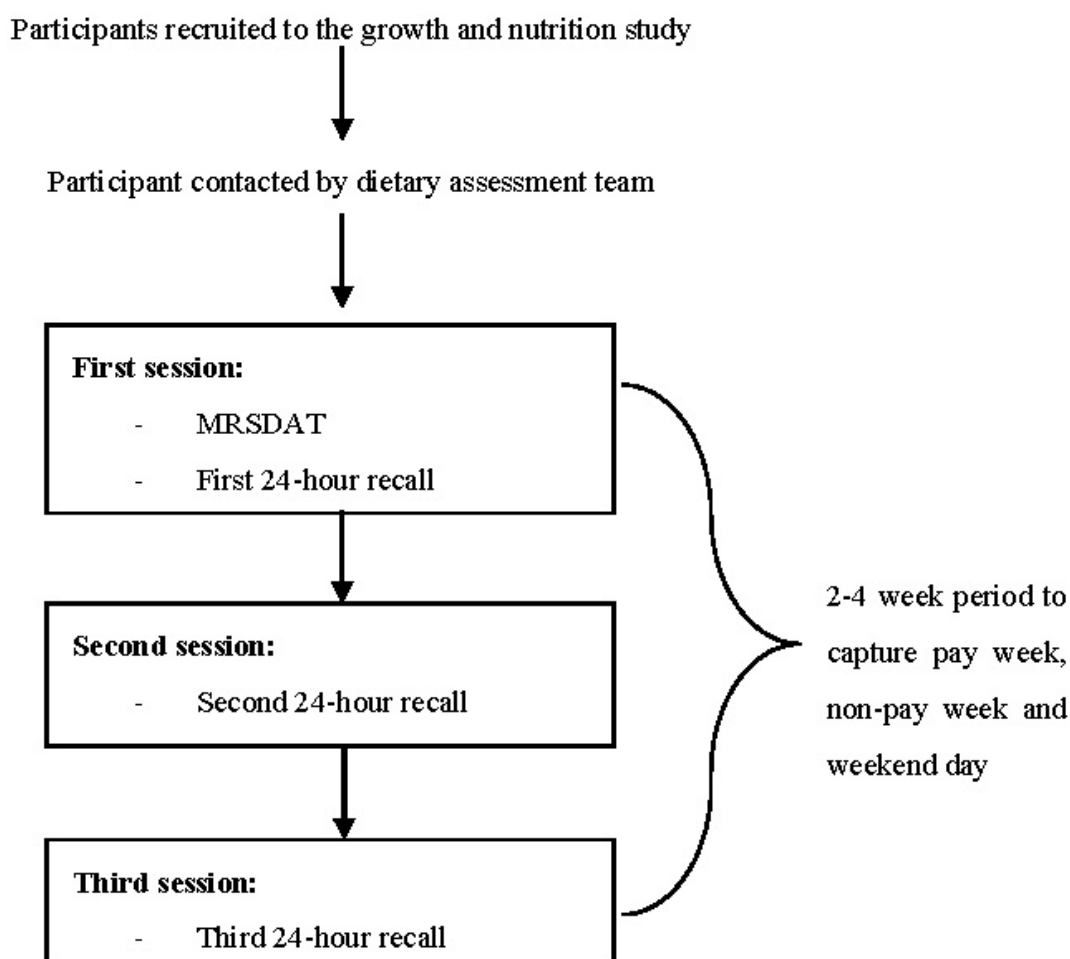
Participants recruited to the growth and nutrition study

Participant contacted by dietary assessment team

**First session:**
- MRSDAT
- First 24-hour recall

**Second session:**
- Second 24-hour recall

**Third session:**
- Third 24-hour recall

2-4 week period to capture pay week, non-pay week and weekend day